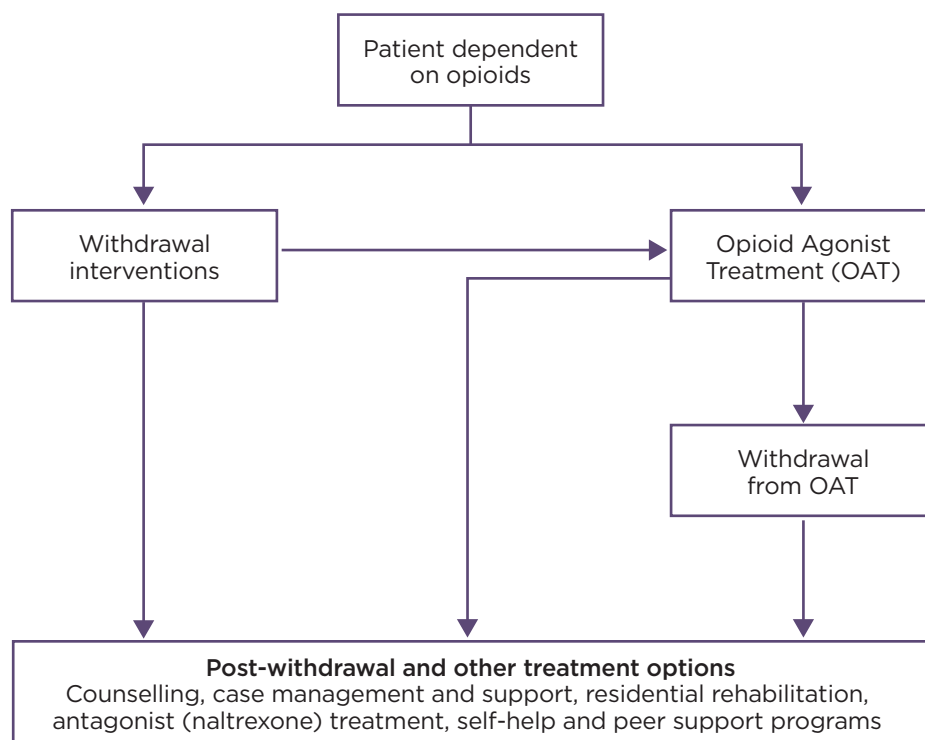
Patient dependent on opioids

Withdrawal interventions

Opioid Agonist Treatment (OAT)

Withdrawal from OAT

Post-withdrawal and other treatment options
Counselling, case management and support, residential rehabilitation, antagonist (naltrexone) treatment, self-help and peer support programs